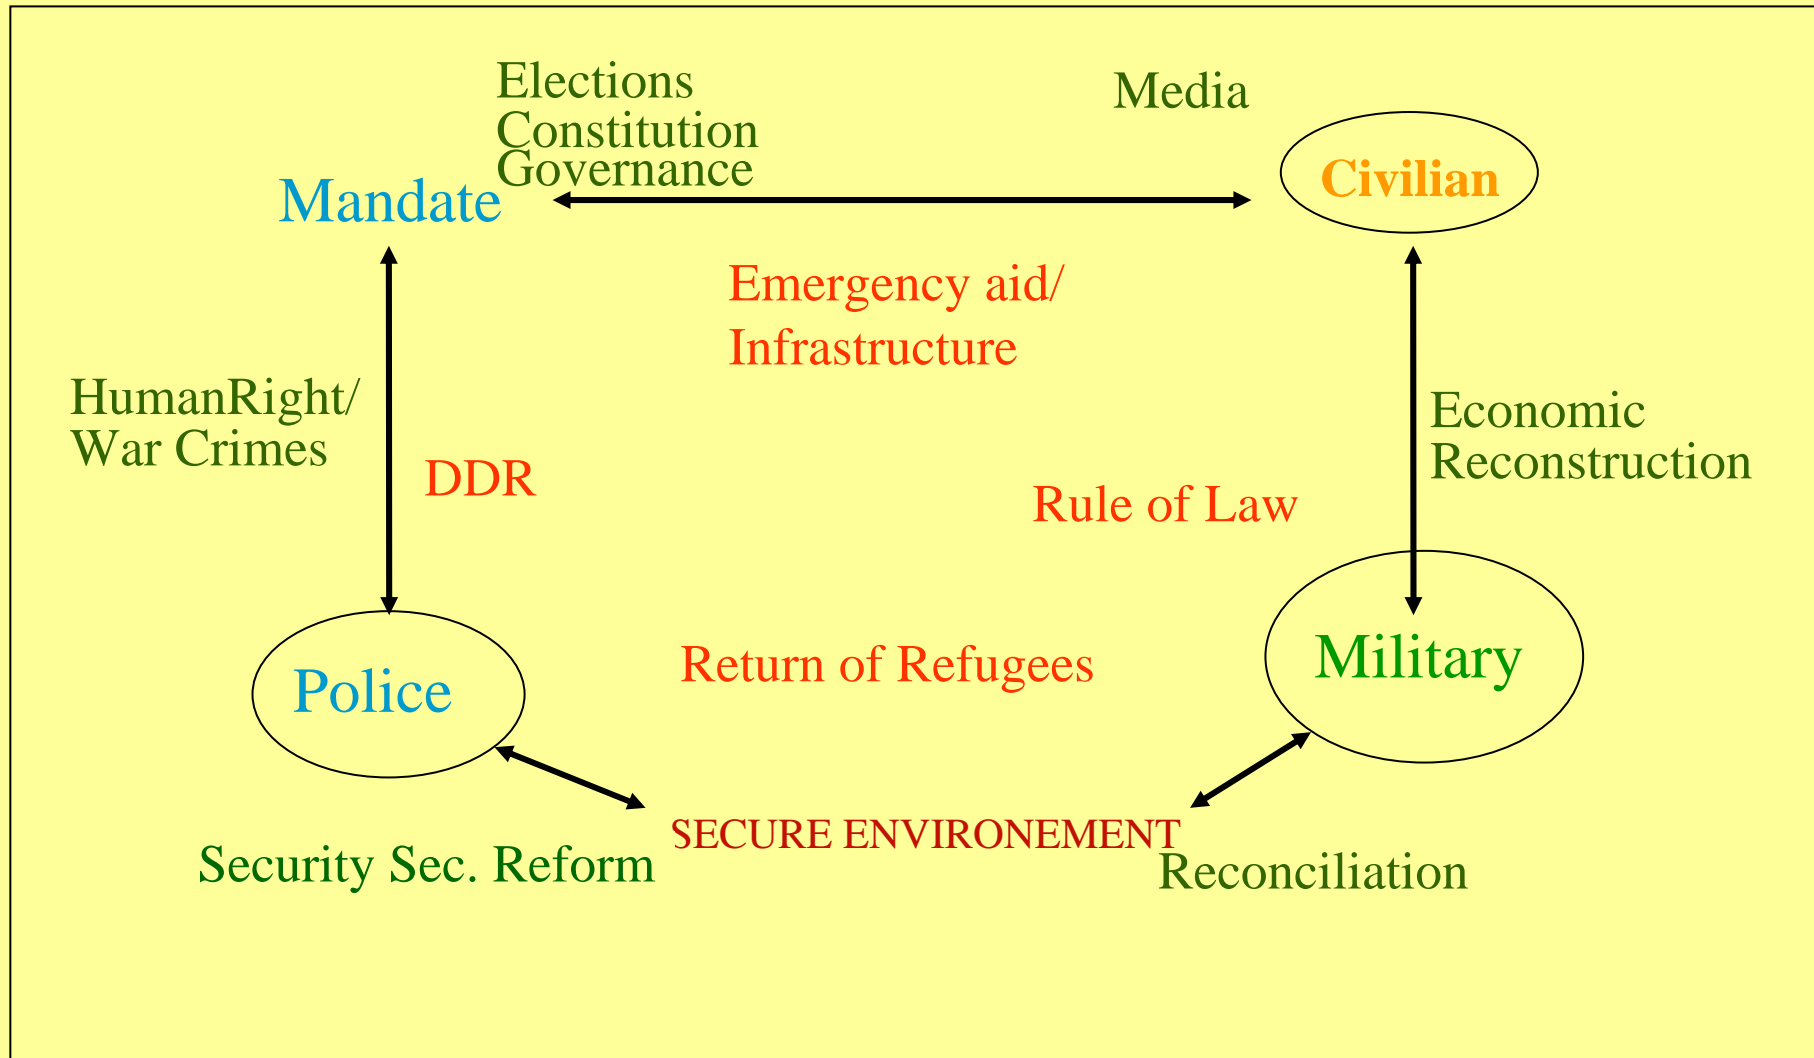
Elections
Constitution
Governance

Media

Mandate

Civilian

Emergency aid/
Infrastructure

HumanRight/
War Crimes

DDR

Economic
Reconstruction

Rule of Law

Police

Return of Refugees

Military

SECURE ENVIRONEMENT

Security Sec. Reform

Reconciliation